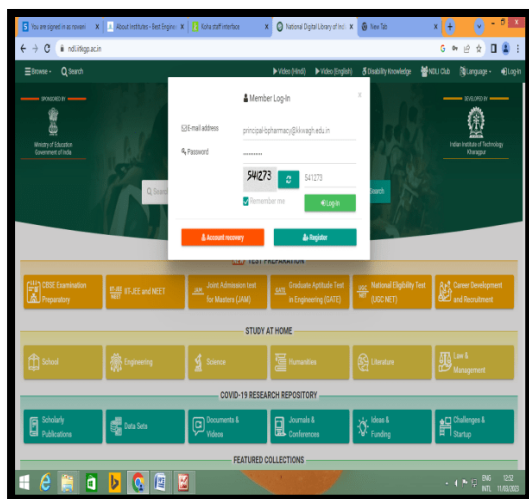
You are signed in as nowen | About Institutes - Best Engine | Koha staff interface | National Digital Library of Ind | New Tab

ndl.iitkgp.ac.in

Browse | Search | Video (Hindi) | Video (English) | Disability Knowledge | NDLI Club | Language | Log-in

SPONSORED BY

Ministry of Education Government of India

DEVELOPED BY

Indian Institute of Technology Kharagpur

Member Log-In

E-mail address principal-bpharmacy@kkwagh.edu.in

Password ..........

54273 541273

Remember me

Log-In

Account recovery

Register

TEST PREPARATION

CBSE Examination Preparatory

IIT-JEE and NEET

Joint Admission test for Masters (JAM)

Graduate Aptitude Test in Engineering (GATE)

National Eligibility Test (UGC NET)

Career Development and Recruitment

STUDY AT HOME

School

Engineering

Science

Humanities

Literature

Law & Management

COVID-19 RESEARCH REPOSITORY

Scholarly Publications

Data Sets

Documents & Videos

Journals & Conferences

Ideas & Funding

Challenges & Startup

FEATURED COLLECTIONS

ENG INTL 12:52 11/03/2022